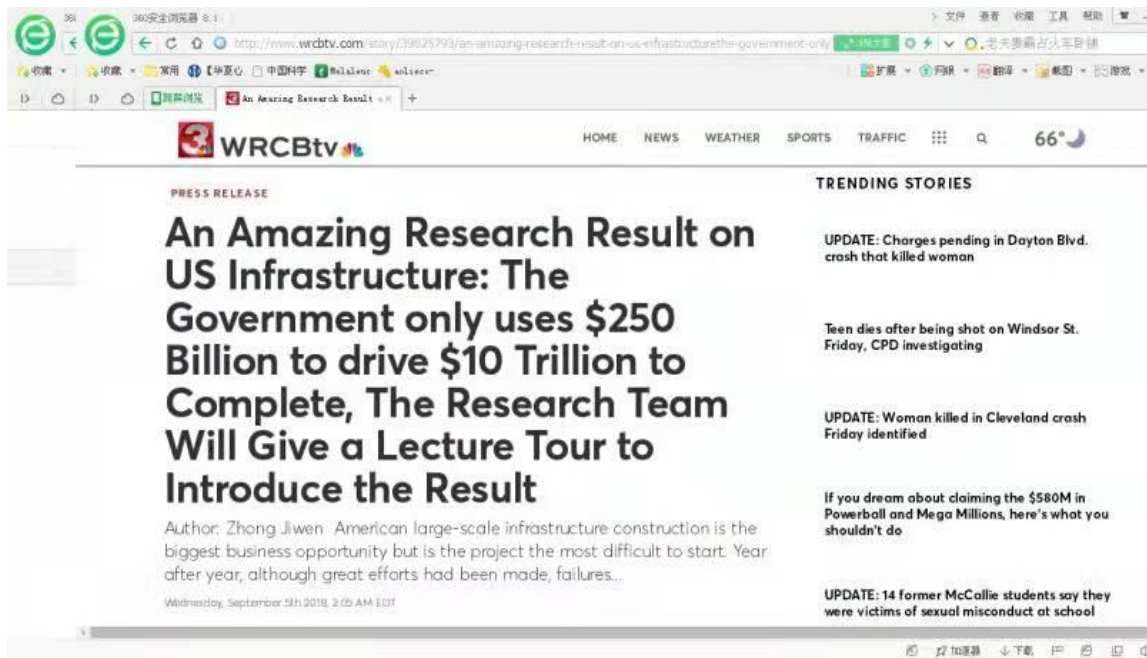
360安全浏览器 8.1

文件 查看 收藏 工具 帮助

http://www.wrcbtv.com/story/39025793/an-amazing-research-result-on-us-infrastructure-the-government-only

收藏 常用 中国科学

An Amazing Research Result

WRCBtv

HOME NEWS WEATHER SPORTS TRAFFIC

66°

PRESS RELEASE

An Amazing Research Result on US Infrastructure: The Government only uses $250 Billion to drive $10 Trillion to Complete, The Research Team Will Give a Lecture Tour to Introduce the Result

Author: Zhong Jiwen American large-scale infrastructure construction is the biggest business opportunity but is the project the most difficult to start. Year after year, although great efforts had been made, failures...

Wednesday, September 5th 2018, 2:05 AM EDT

TRENDING STORIES

UPDATE: Charges pending in Dayton Blvd. crash that killed woman

Teen dies after being shot on Windsor St. Friday, CPD investigating

UPDATE: Woman killed in Cleveland crash Friday identified

If you dream about claiming the $580M in Powerball and Mega Millions, here's what you shouldn't do

UPDATE: 14 former McCallie students say they were victims of sexual misconduct at school

加速器 下载